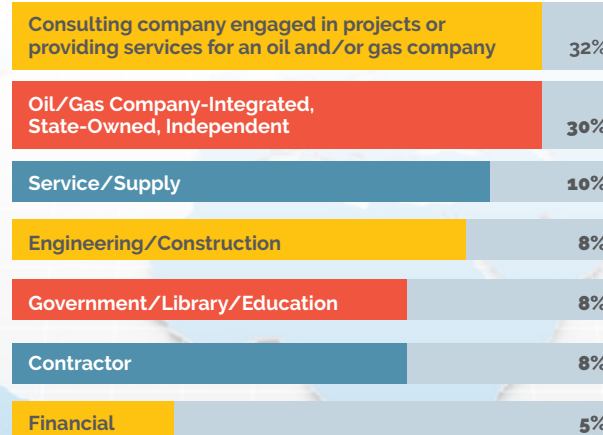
Consulting company engaged in projects or providing services for an oil and/or gas company 32%

Oil/Gas Company-Integrated, State-Owned, Independent 30%

Service/Supply 10%

Engineering/Construction 8%

Government/Library/Education 8%

Contractor 8%

Financial 5%